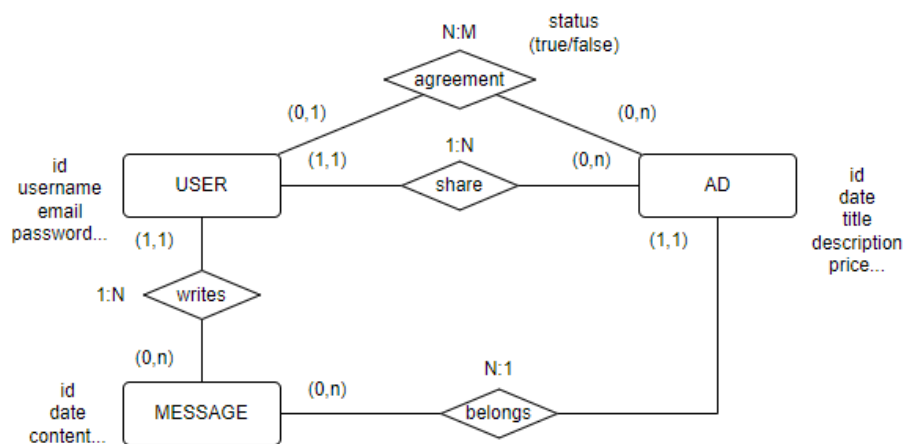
N:M
status
(true/false)
agreement
(0,1)
(0,n)
1:N
(1,1)
(0,n)
id
username
email
password...
USER
share
AD
id
date
title
description
price...
(1,1)
(1,1)
1:N
writes
(0,n)
N:1
id
date
content...
MESSAGE
(0,n)
belongs